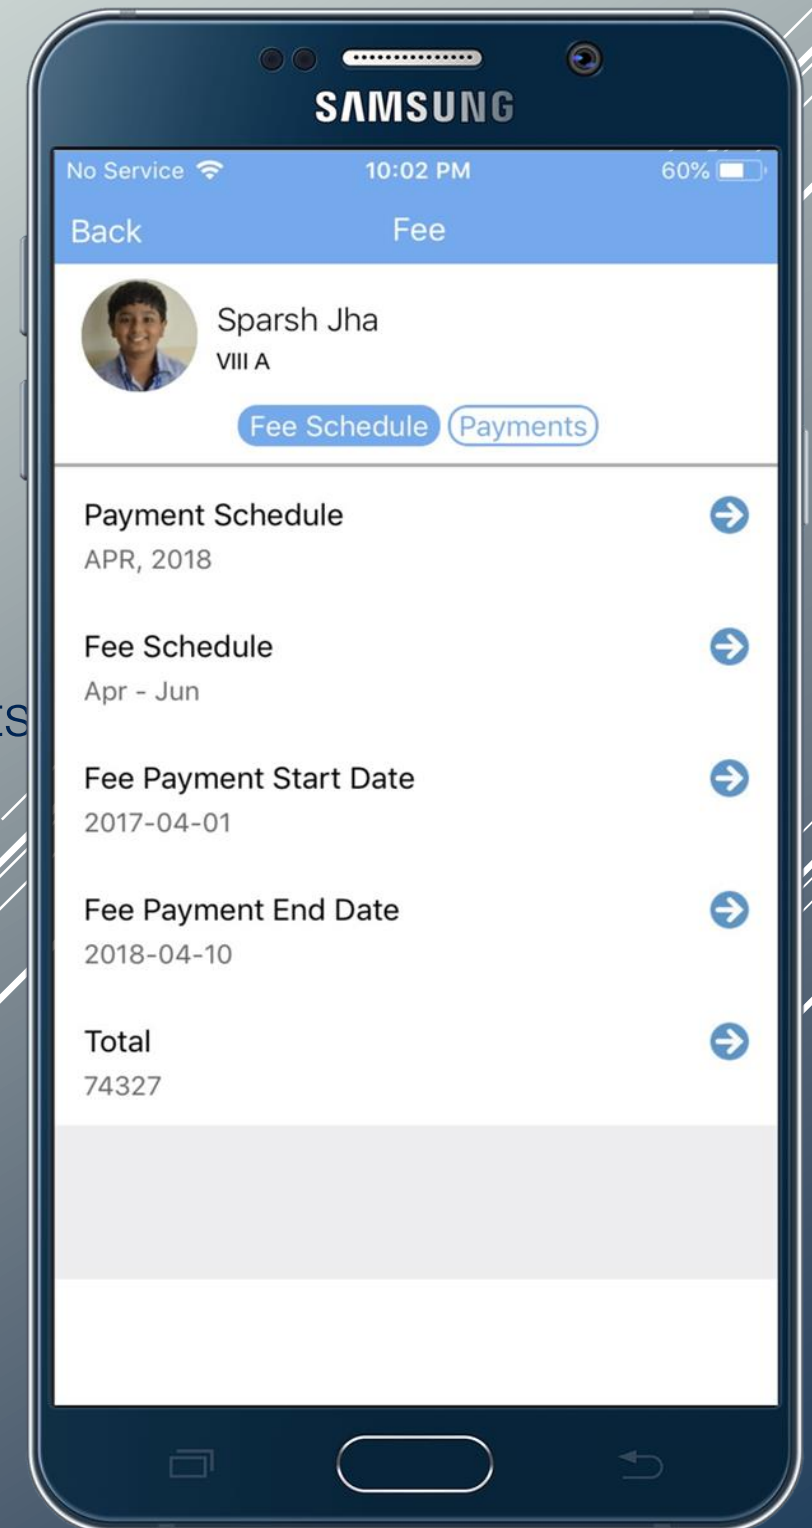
SAMSUNG

No Service 10:02 PM 60%

Back Fee

Sparsh Jha
VIII A

Fee Schedule Payments

Payment Schedule
APR, 2018

Fee Schedule
Apr - Jun

Fee Payment Start Date
2017-04-01

Fee Payment End Date
2018-04-10

Total
74327

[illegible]S